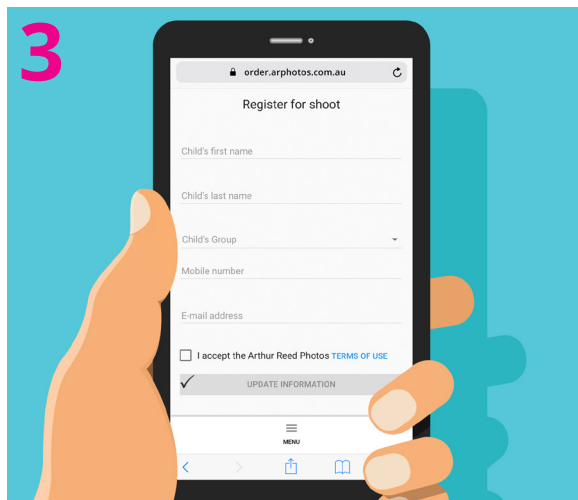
3

order.arphotos.com.au

Register for shoot

Child's first name

Child's last name

Child's Group

Mobile number

E-mail address

I accept the Arthur Reed Photos TERMS OF USE

UPDATE INFORMATION

MENU